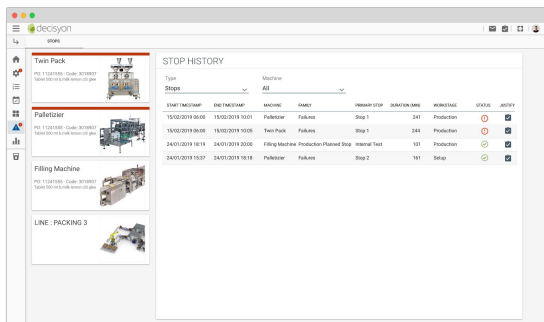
decisyon

STOPS

Twin Pack
PO: 11241580 - Code: 3078937
Tablet 500 ml 6 milk lemon c/6 glew

Palletizier
PO: 11241580 - Code: 3078937
Tablet 500 ml 6 milk lemon c/6 glew

Filling Machine
PO: 11241580 - Code: 3078937
Tablet 500 ml 6 milk lemon c/6 glew

LINE : PACKING 3

STOP HISTORY

Type
Stops

Machine
All

| START TIMESTAMP | END TIMESTAMP | MACHINE | FAMILY | PRIMARY STOP | DURATION (MIN) | WORKSTAGE | STATUS | JUSTIFY |
|---|---|---|---|---|---|---|---|---|
| 15/02/2019 06:00 | 15/02/2019 10:01 | Palletizier | Failures | Stop 1 | 241 | Production | | |
| 15/02/2019 06:00 | 15/02/2019 10:05 | Twin Pack | Failures | Stop 1 | 244 | Production | | |
| 24/01/2019 18:19 | 24/01/2019 20:00 | Filling Machine | Production Planned Stop | Internal Test | 101 | Production | | |
| 24/01/2019 15:37 | 24/01/2019 18:18 | Palletizier | Failures | Stop 2 | 161 | Setup | | |